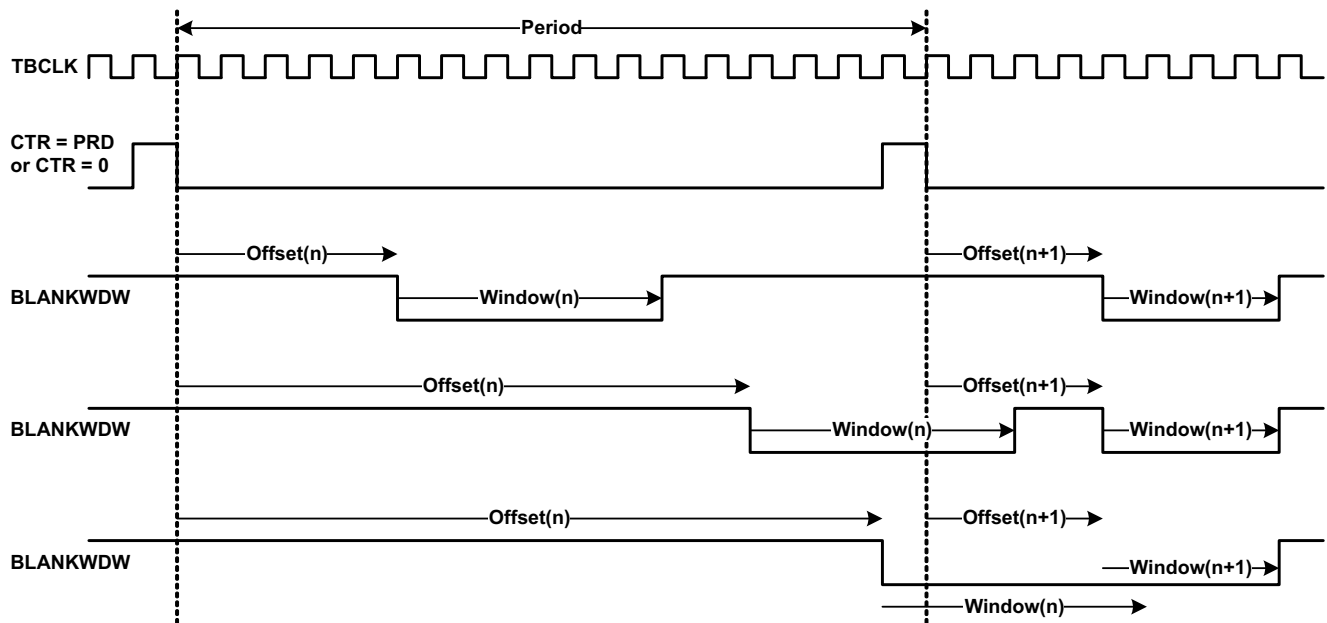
Period

TBCLK

CTR = PRD
or CTR = 0

Offset(n)
Offset(n+1)

BLANKWDW
Window(n)
Window(n+1)

Offset(n)
Offset(n+1)

BLANKWDW
Window(n)
Window(n+1)

Offset(n)
Offset(n+1)

BLANKWDW
Window(n+1)
Window(n)